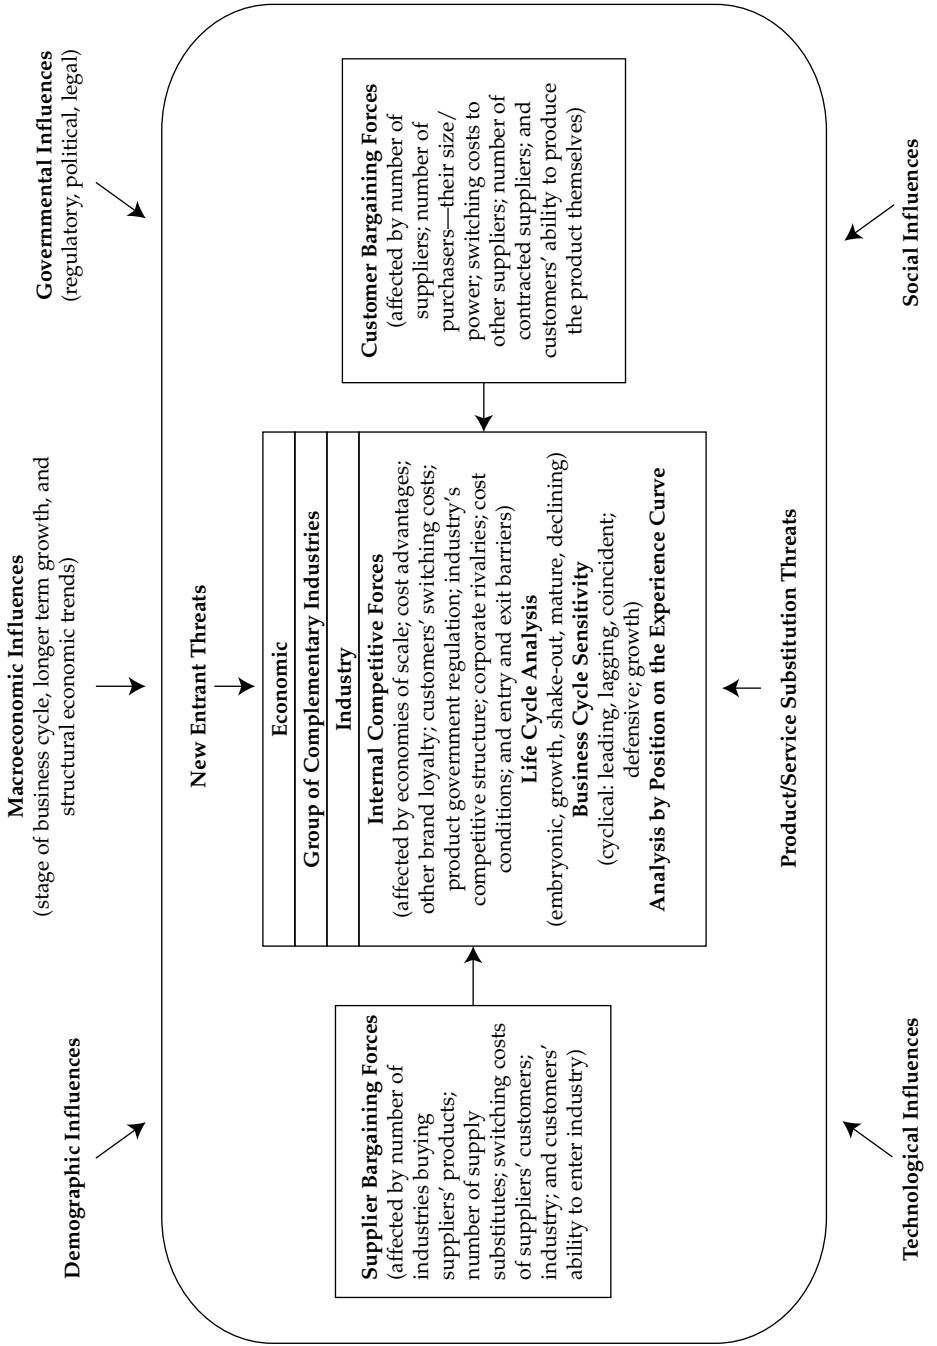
Governmental Influences
(regulatory, political, legal)

Macroeconomic Influences
(stage of business cycle, longer term growth, and structural economic trends)

Demographic Influences

New Entrant Threats

Customer Bargaining Forces
(affected by number of suppliers; number of purchasers—their size/power; switching costs to other suppliers; number of contracted suppliers; and customers' ability to produce the product themselves)

Economic

Group of Complementary Industries

Industry

Internal Competitive Forces
(affected by economies of scale; cost advantages; other brand loyalty; customers' switching costs; product government regulation; industry's competitive structure; corporate rivalries; cost conditions; and entry and exit barriers)
Life Cycle Analysis
(embryonic, growth, shake-out, mature, declining)
Business Cycle Sensitivity
(cyclical: leading, lagging, coincident; defensive; growth)
Analysis by Position on the Experience Curve

Supplier Bargaining Forces
(affected by number of industries buying suppliers' products; number of supply substitutes; switching costs of suppliers' customers; industry; and customers' ability to enter industry)

Social Influences

Product/Service Substitution Threats

Technological Influences